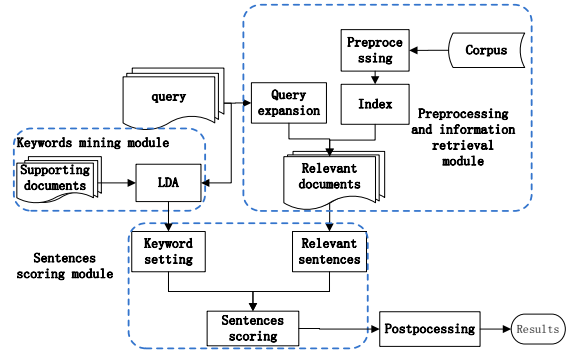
Preprocessing

Corpus

query

Query expansion

Index

Preprocessing and information retrieval module

Keywords mining module

Supporting documents

LDA

Relevant documents

Sentences scoring module

Keyword setting

Relevant sentences

Sentences scoring

Postpocessing

Results